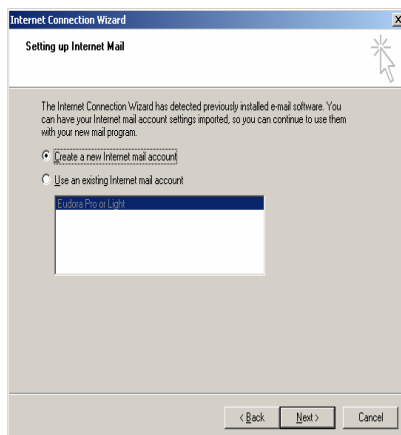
Internet Connection Wizard

Setting up Internet Mail

The Internet Connection Wizard has detected previously installed e-mail software. You can have your Internet mail account settings imported, so you can continue to use them with your new mail program.

Create a new Internet mail account

Use an existing Internet mail account

Eudora Pro or Light

< Back

Next >

Cancel